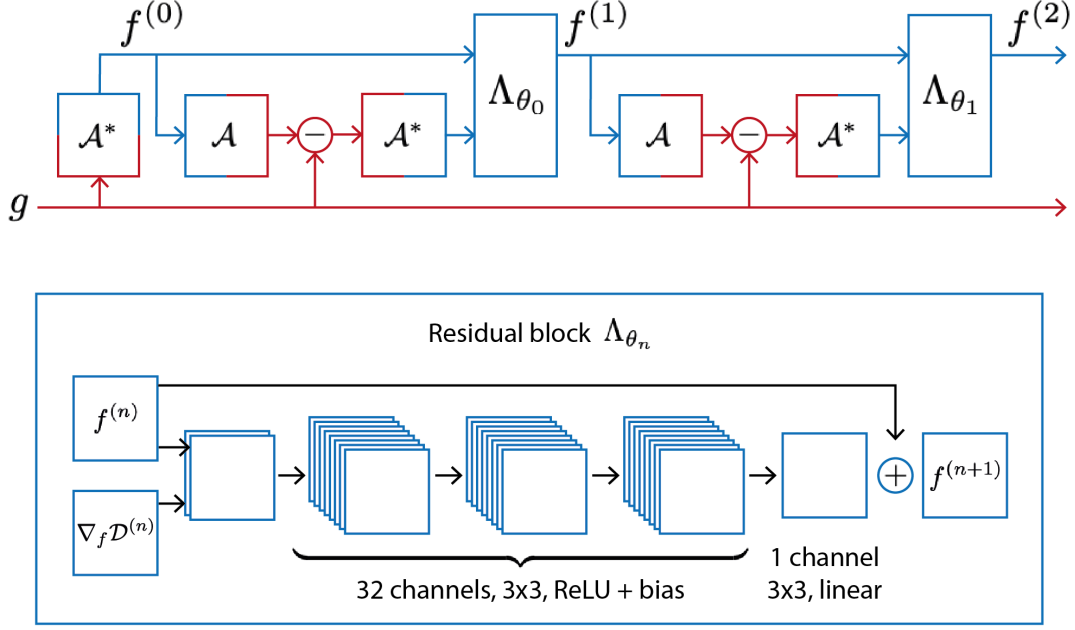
$f^{(0)}$

$\mathcal{A}^*$

$\mathcal{A}$

$-$

$\mathcal{A}^*$

$\Lambda_{\theta_0}$

$f^{(1)}$

$\mathcal{A}$

$-$

$\mathcal{A}^*$

$\Lambda_{\theta_1}$

$f^{(2)}$

$g$

Residual block $\Lambda_{\theta_n}$

$f^{(n)}$

$\nabla_f \mathcal{D}^{(n)}$

$+$

$f^{(n+1)}$

32 channels, 3x3, ReLU + bias

1 channel
3x3, linear